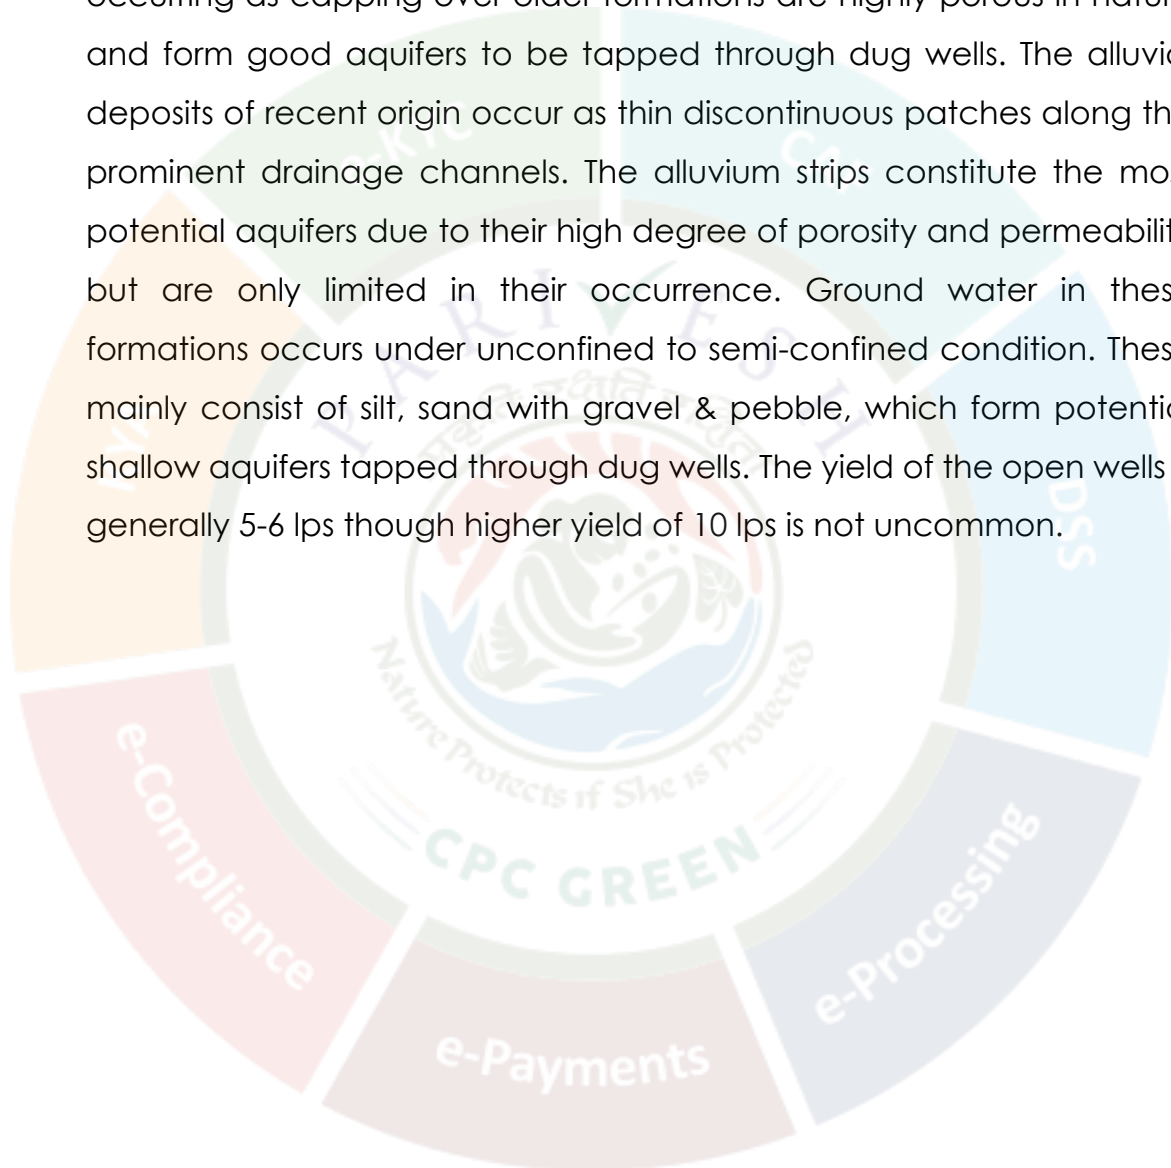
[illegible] and form good aquifers to be tapped through dug wells. The alluvi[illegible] deposits of recent origin occur as thin discontinuous patches along th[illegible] prominent drainage channels. The alluvium strips constitute the mo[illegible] potential aquifers due to their high degree of porosity and permeabilit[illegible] but are only limited in their occurrence. Ground water in thes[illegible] formations occurs under unconfined to semi-confined condition. Thes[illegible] mainly consist of silt, sand with gravel & pebble, which form potenti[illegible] shallow aquifers tapped through dug wells. The yield of the open wells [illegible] generally 5-6 lps though higher yield of 10 lps is not uncommon.

PARIVESH

Nature Protects if She is Protected

CPC GREEN

e-Compliance

e-Payments

e-Processing

DSS